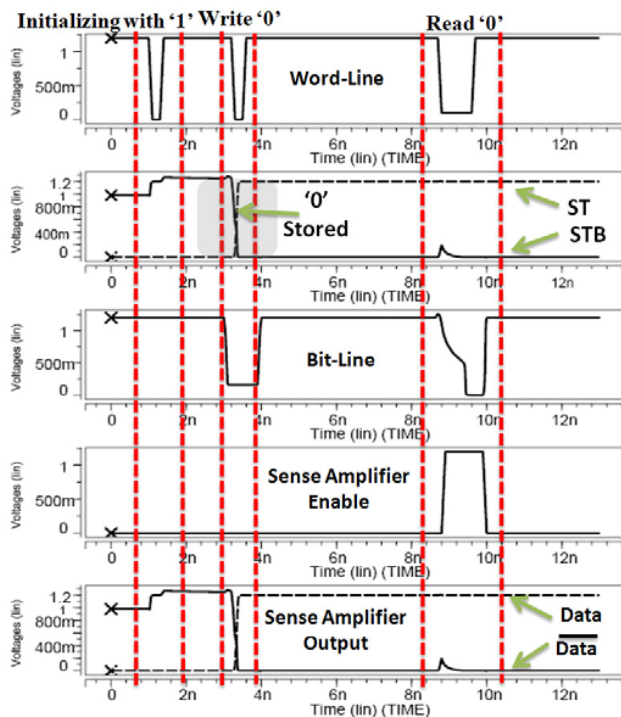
Initializing with '1' Write '0' Read '0'

Voltages (lin)
1
500m
0
Word-Line
0 2n 4n 6n 8n 10n 12n
Time (lin) (TIME)

Voltages (lin)
1.2
1
800m
400m
0
'0'
Stored
ST
STB
0 2n 4n 6n 8n 10n 12n
Time (lin) (TIME)

Voltages (lin)
1
500m
0
Bit-Line
0 2n 4n 6n 8n 10n 12n
Time (lin) (TIME)

Voltages (lin)
1
500m
0
Sense Amplifier Enable
0 2n 4n 6n 8n 10n 12n
Time (lin) (TIME)

Voltages (lin)
1.2
1
800m
400m
0
Sense Amplifier Output
Data
$\overline{\text{Data}}$
0 2n 4n 6n 8n 10n 12n
Time (lin) (TIME)